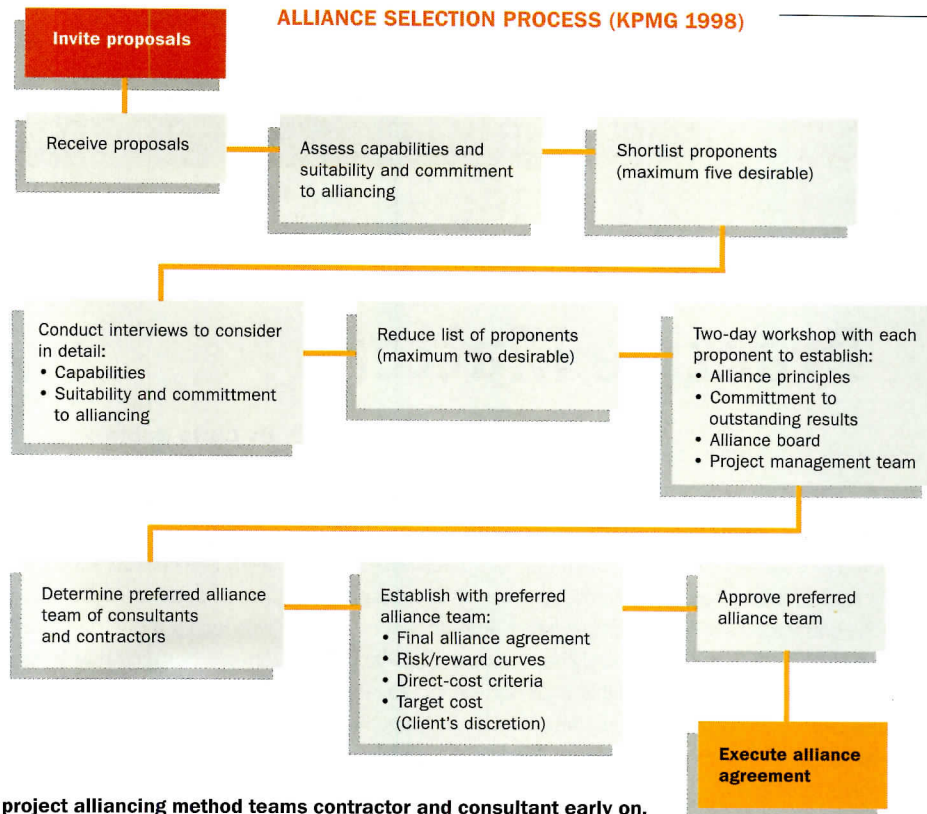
ALLIANCE SELECTION PROCESS (KPMG 1998)

Invite proposals

Receive proposals

Assess capabilities and suitability and commitment to alliancing

Shortlist proponents (maximum five desirable)

Conduct interviews to consider in detail:
• Capabilities
• Suitability and committment to alliancing

Reduce list of proponents (maximum two desirable)

Two-day workshop with each proponent to establish:
• Alliance principles
• Committment to outstanding results
• Alliance board
• Project management team

Determine preferred alliance team of consultants and contractors

Establish with preferred alliance team:
• Final alliance agreement
• Risk/reward curves
• Direct-cost criteria
• Target cost (Client's discretion)

Approve preferred alliance team

Execute alliance agreement

project alliancing method teams contractor and consultant early on.